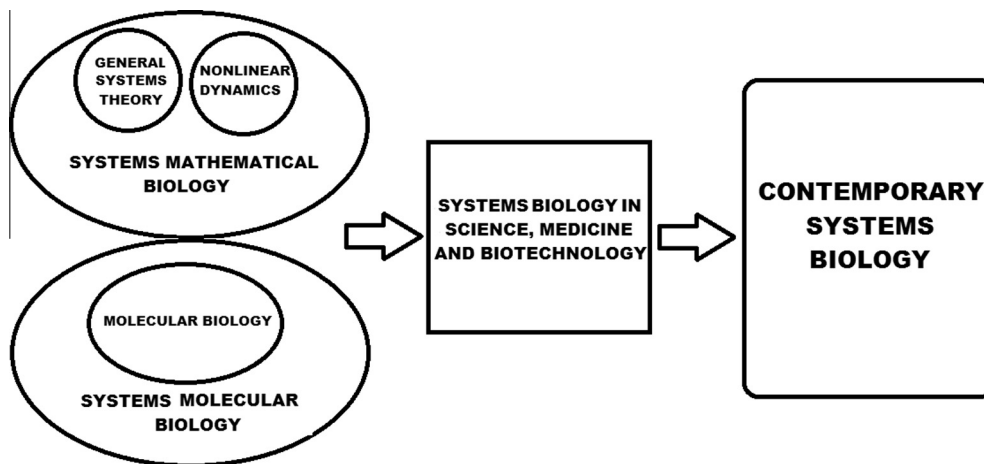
GENERAL SYSTEMS THEORY

NONLINEAR DYNAMICS

SYSTEMS MATHEMATICAL BIOLOGY

MOLECULAR BIOLOGY

SYSTEMS MOLECULAR BIOLOGY

SYSTEMS BIOLOGY IN SCIENCE, MEDICINE AND BIOTECHNOLOGY

CONTEMPORARY SYSTEMS BIOLOGY